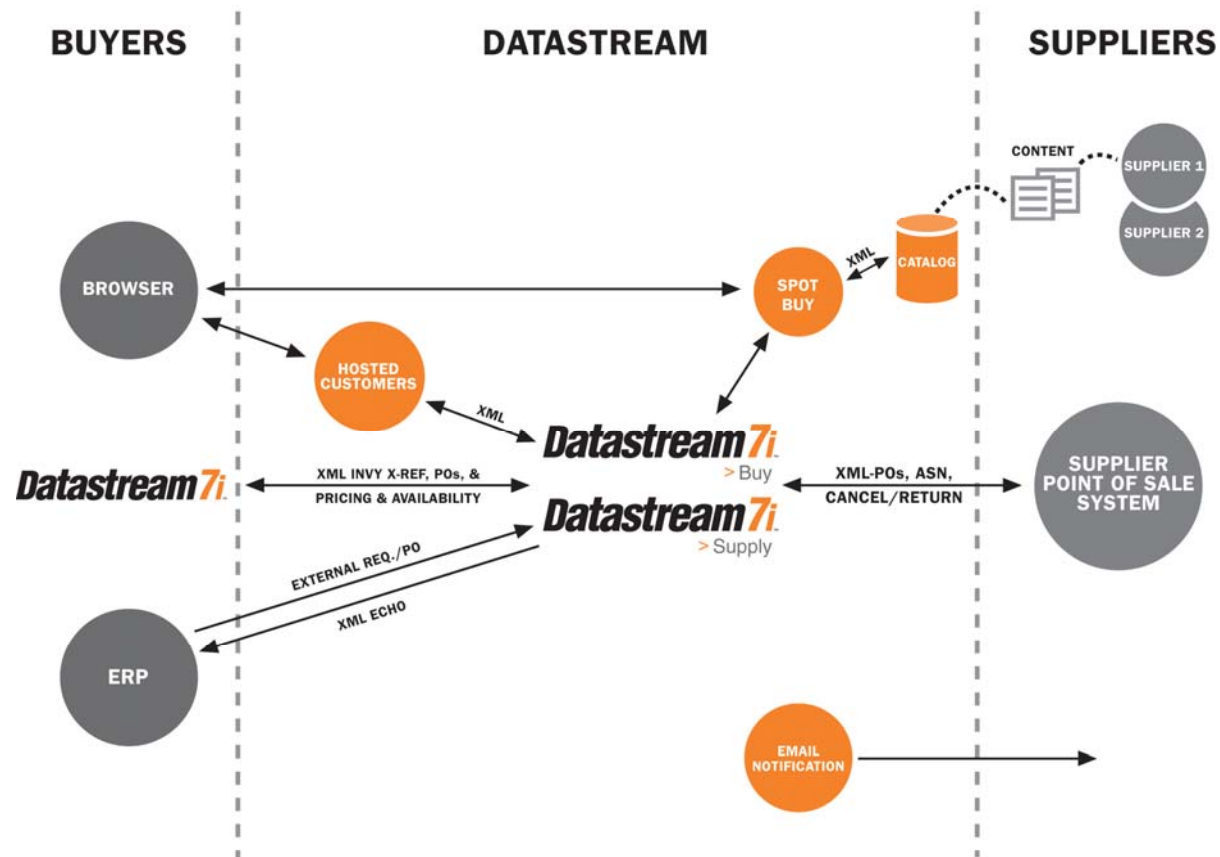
BUYERS

DATASTREAM

SUPPLIERS

CONTENT

SUPPLIER 1

SUPPLIER 2

XML

CATALOG

BROWSER

SPOT BUY

HOSTED CUSTOMERS

XML

Datastream7i
> Buy

Datastream7i

XML INVY X-REF, POs, & PRICING & AVAILABILITY

XML-POs, ASN, CANCEL/RETURN

SUPPLIER POINT OF SALE SYSTEM

Datastream7i
> Supply

EXTERNAL REQ./PO

XML ECHO

ERP

EMAIL NOTIFICATION